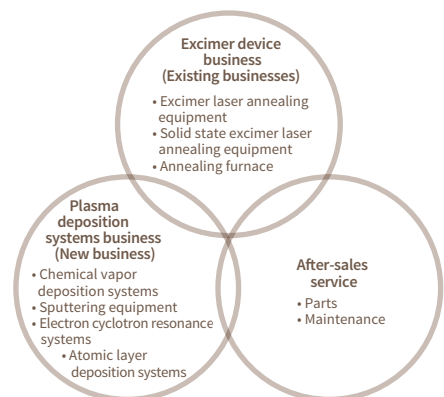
Excimer device business (Existing businesses)

• Excimer laser annealing equipment
• Solid state excimer laser annealing equipment
• Annealing furnace

Plasma deposition systems business (New business)

• Chemical vapor deposition systems
• Sputtering equipment
• Electron cyclotron resonance systems
• Atomic layer deposition systems

After-sales service

• Parts
• Maintenance